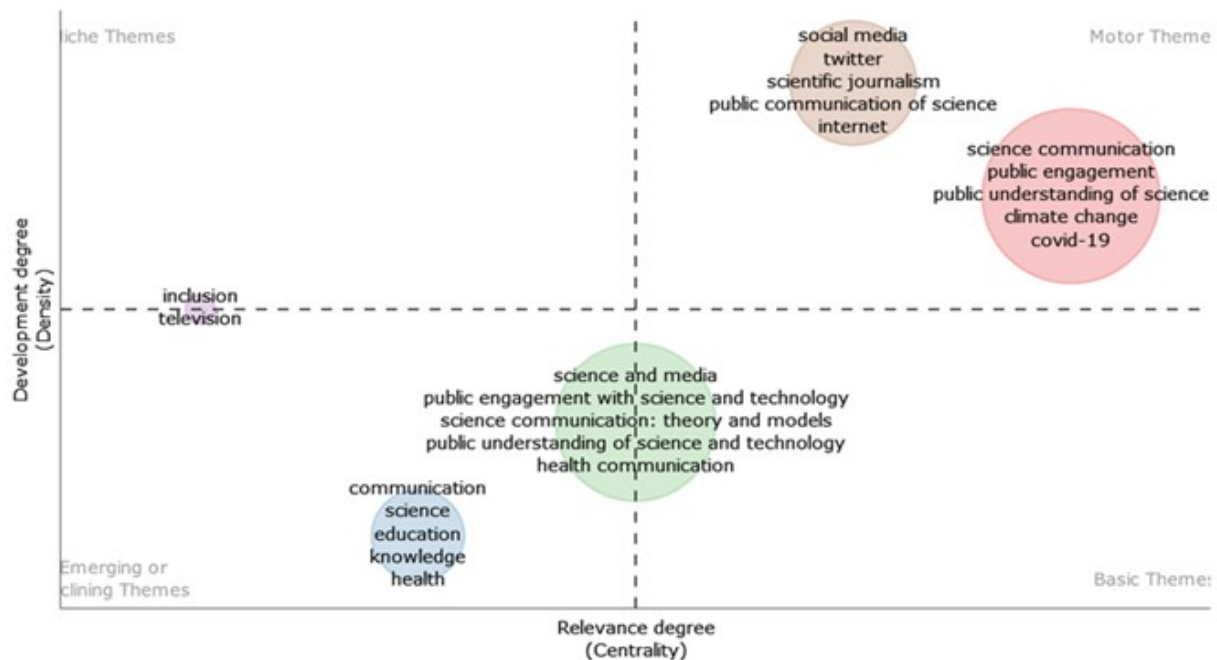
liche Themes

Motor Theme

social media
twitter
scientific journalism
public communication of science
internet

science communication
public engagement
public understanding of science
climate change
covid-19

Development degree
(Density)

inclusion
television

science and media
public engagement with science and technology
science communication: theory and models
public understanding of science and technology
health communication

communication
science
education
knowledge
health

Emerging or
clining Themes

Basic Themes

Relevance degree
(Centrality)